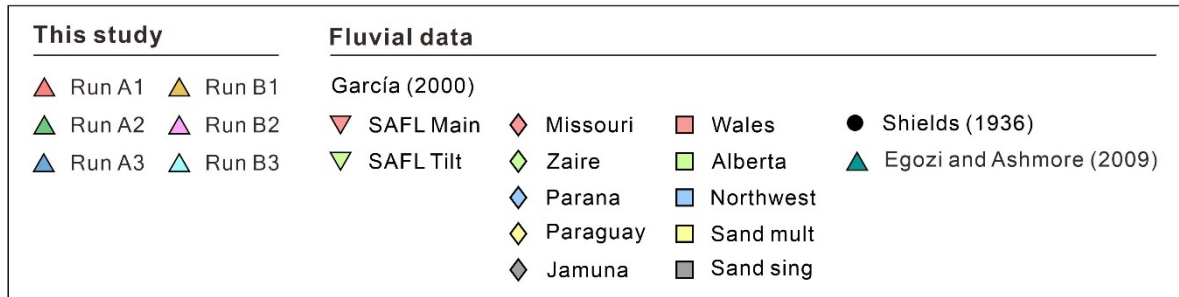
**This study**

Run A1 Run B1
Run A2 Run B2
Run A3 Run B3

**Fluvial data**

García (2000)

SAFL Main
SAFL Tilt

Missouri
Zaire
Parana
Paraguay
Jamuna

Wales
Alberta
Northwest
Sand mult
Sand sing

Shields (1936)
Egozi and Ashmore (2009)